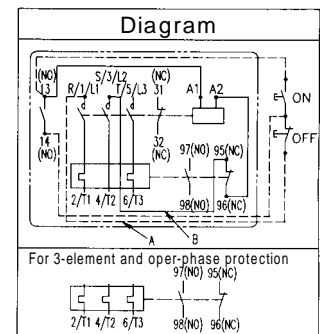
Diagram

1(NO)
13
R/1/L1
S/3/L2
T/5/L3
(NC)
31
A1
A2
ON
14
(NO)
32
(NC)
97(NO)
95(NC)
OFF
2/T1
4/T2
6/T3
98(NO)
96(NC)
A
B

For 3-element and oper-phase protection
97(NO)
95(NC)
2/T1
4/T2
6/T3
98(NO)
96(NC)